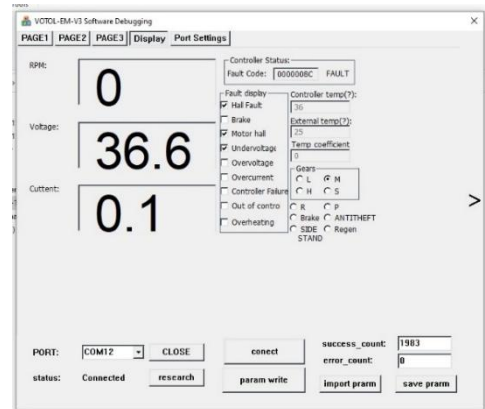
VOTOL-EM-V3 Software Debugging

PAGE1 PAGE2 PAGE3 Display Port Settings

RPM:
0

Voltage:
36.6

Cuttent:
0.1

Controller Status:
Fault Code: 0000008C FAULT

Fault display
Hall Fault
Brake
Motor hall
Undervoltage
Overvoltage
Overcurrent
Controller Failure
Out of contro
Overheating

Controller temp(?):
36
External temp(?):
25
Temp coefficient
0

Gears
L M
H S
R P
Brake ANTITHEFT
SIDE STAND Regen

>

PORT: COM12 CLOSE
status: Connected research

conect
param write

success_count: 1983
error_count: 0

import prarm save prarm